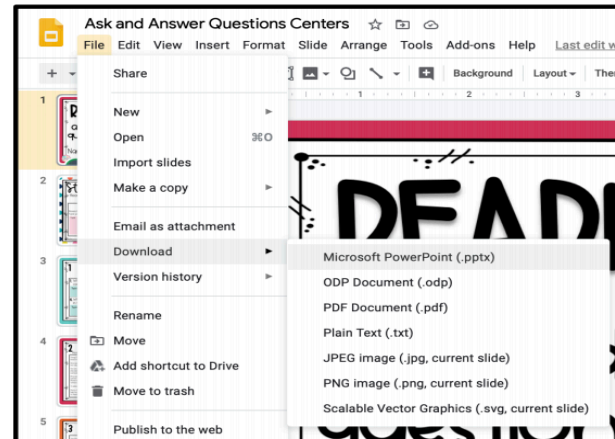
Ask and Answer Questions Centers

File Edit View Insert Format Slide Arrange Tools Add-ons Help Last edit w

Background Layout Them

1
2
3
4
5

Share

New
Open ⌘O
Import slides
Make a copy

Email as attachment
Download
Version history

Rename
Move
Add shortcut to Drive
Move to trash

Publish to the web

Microsoft PowerPoint (.pptx)
ODP Document (.odp)
PDF Document (.pdf)
Plain Text (.txt)
JPEG image (.jpg, current slide)
PNG image (.png, current slide)
Scalable Vector Graphics (.svg, current slide)

READ